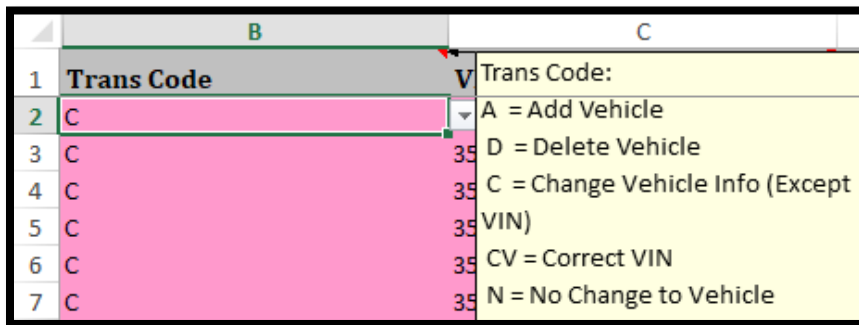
| | B | C |
|---|---|---|
| 1 | Trans Code | V |
| 2 | C | |
| 3 | C | 35 |
| 4 | C | 35 |
| 5 | C | 35 |
| 6 | C | 35 |
| 7 | C | 35 |

Trans Code:
A = Add Vehicle
D = Delete Vehicle
C = Change Vehicle Info (Except VIN)
CV = Correct VIN
N = No Change to Vehicle